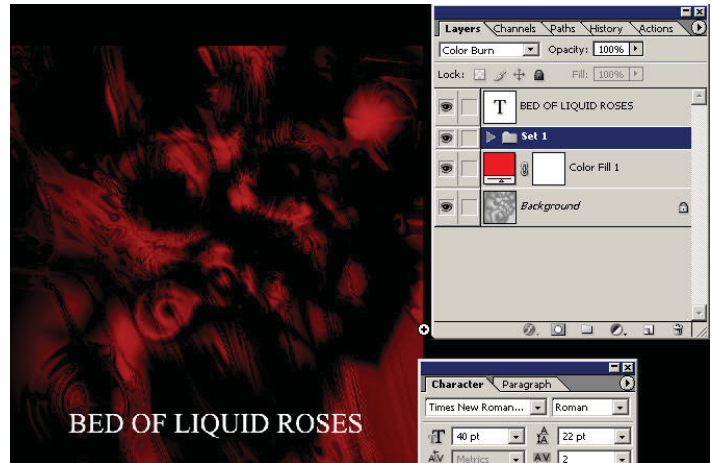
Layers Channels Paths History Actions

Color Burn Opacity: 100%

Lock: Fill: 100%

T BED OF LIQUID ROSES

Set 1

Color Fill 1

Background

Character Paragraph

Times New Roman... Roman

40 pt 22 pt

Metrics 2

BED OF LIQUID ROSES